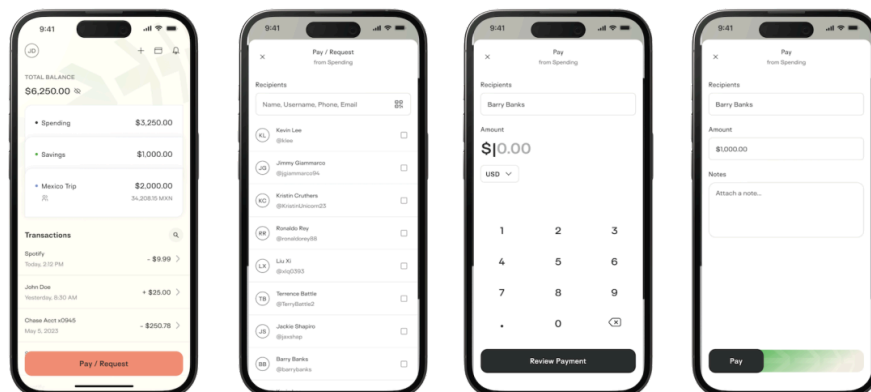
9:41

JD

TOTAL BALANCE
$6,250.00

• Spending $3,250.00

• Savings $1,000.00

• Mexico Trip $2,000.00
34,208.15 MXN

Transactions

Spotify
Today, 3:12 PM
- $9.99

John Doe
Yesterday, 8:30 AM
+ $25.00

Chase Acct x0945
May 5, 2023
- $250.78

Pay / Request

9:41

×
Pay / Request
from Spending

Recipients

Name, Username, Phone, Email

KL Kevin Lee
@klee

JG Jimmy Giammarco
@jgiammarco94

KC Kristin Cruthers
@KristinUnicorn23

RR Ronaldo Roy
@ronaldoroy88

LX Liu Xi
@xiq0393

TB Terrence Battle
@TerryBattle2

JS Jackie Shapiro
@jaxshap

BB Barry Banks
@barrybanks

9:41

×
Pay
from Spending

Recipients
Barry Banks

Amount
$|0.00

USD

1 2 3
4 5 6
7 8 9
. 0

Review Payment

9:41

×
Pay
from Spending

Recipients
Barry Banks

Amount
$1,000.00

Notes
Attach a note...

Pay